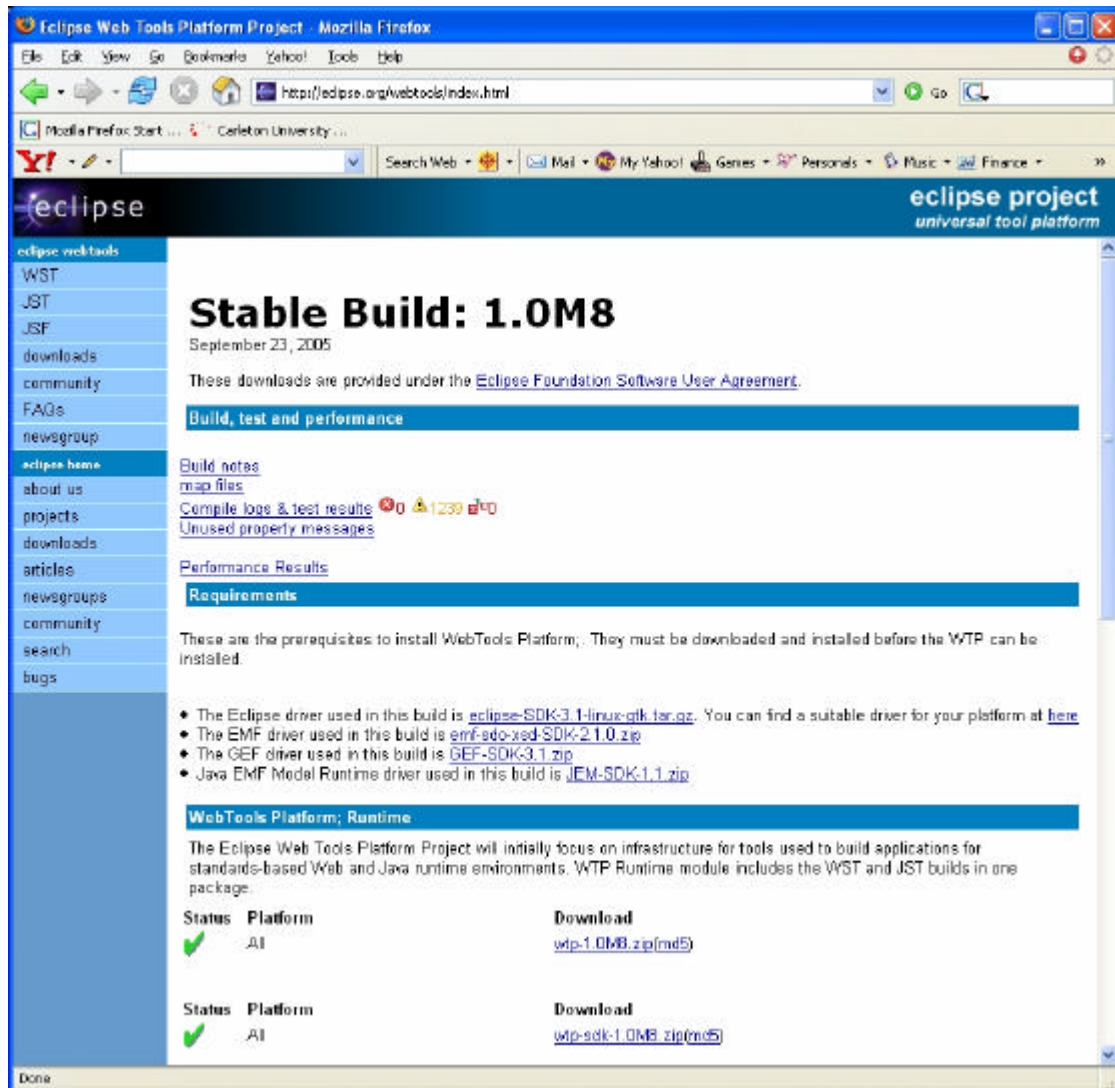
Eclipse Web Tools Platform Project - Mozilla Firefox

File Edit View Go Bookmarks Yahoo! Tools Help

http://eclipse.org/webtools/index.html

Go

Mozilla Firefox Start ... Carleton University ...

Y! Search Web Mail My Yahoo! Games Personals Music Finance »

eclipse

eclipse project
universal tool platform

eclipse webtools
WST
JST
JSF
downloads
community
FAQs
newsgroup
eclipse home
about us
projects
downloads
articles
newsgroups
community
search
bugs

Stable Build: 1.0M8

September 23, 2005

These downloads are provided under the Eclipse Foundation Software User Agreement.

Build, test and performance

Build notes
map files
Compile logs & test results 0 1239 0
Unused property messages

Performance Results

Requirements

These are the prerequisites to install WebTools Platform;. They must be downloaded and installed before the WTP can be installed.

- The Eclipse driver used in this build is eclipse-SDK-3.1-linux-gtk.tar.gz. You can find a suitable driver for your platform at here
- The EMF driver used in this build is emf-sdo-xsd-SDK-2.1.0.zip
- The GEF driver used in this build is GEF-SDK-3.1.zip
- Java EMF Model Runtime driver used in this build is JEM-SDK-1.1.zip

WebTools Platform; Runtime

The Eclipse Web Tools Platform Project will initially focus on infrastructure for tools used to build applications for standards-based Web and Java runtime environments. WTP Runtime module includes the WST and JST builds in one package.

| Status | Platform | Download |
|---|---|---|
| ✔ | All | wtp-1.0M8.zip(md5) |

| Status | Platform | Download |
|---|---|---|
| ✔ | All | wtp-sdk-1.0M8.zip(md5) |

Done